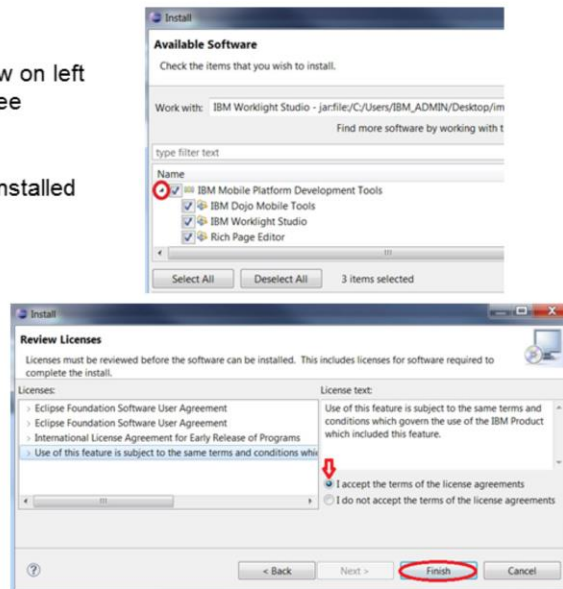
w on left
ee

nstalled

Install

Available Software

Check the items that you wish to install.

Work with: IBM Worklight Studio - jar:file:/C:/Users/IBM_ADMIN/Desktop/im

Find more software by working with t

type filter text

Name

IBM Mobile Platform Development Tools

IBM Dojo Mobile Tools

IBM Worklight Studio

Rich Page Editor

Select All

Deselect All

3 items selected

Install

Review Licenses

Licenses must be reviewed before the software can be installed. This includes licenses for software required to complete the install.

Licenses:

Eclipse Foundation Software User Agreement

Eclipse Foundation Software User Agreement

International License Agreement for Early Release of Programs

Use of this feature is subject to the same terms and conditions whi

License text:

Use of this feature is subject to the same terms and conditions which govern the use of the IBM Product which included this feature.

I accept the terms of the license agreements

I do not accept the terms of the license agreements

< Back

Next >

Finish

Cancel